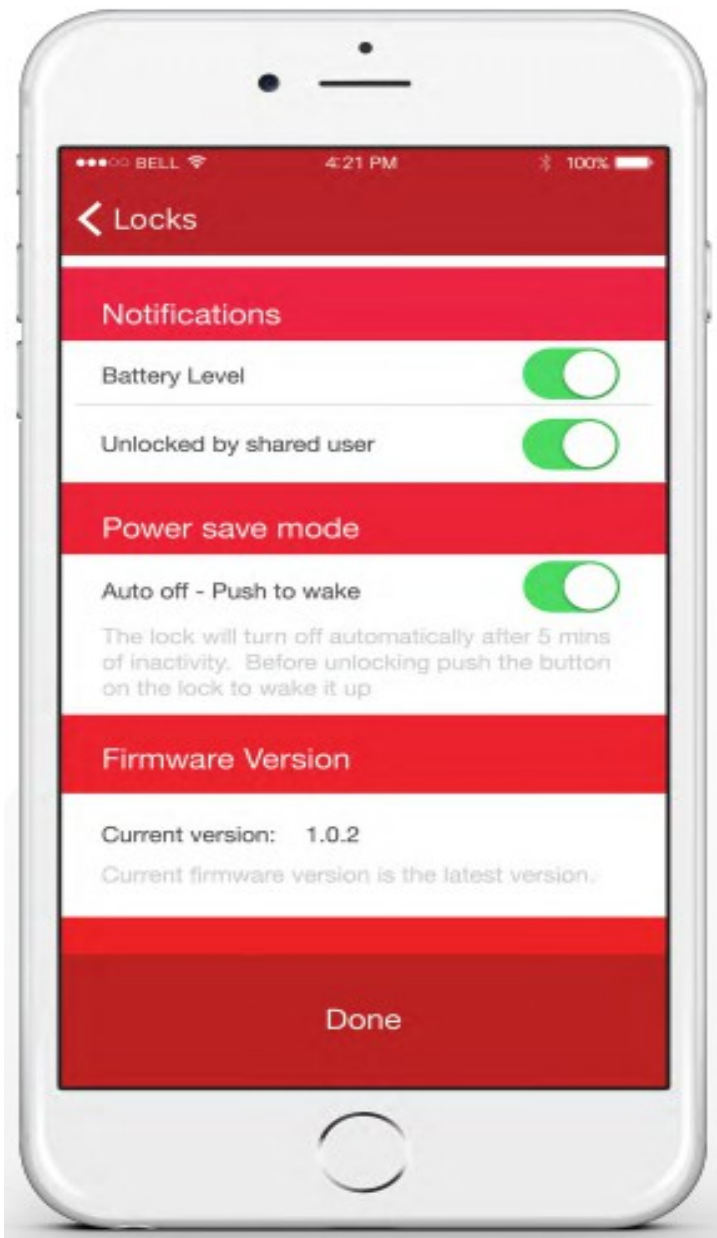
●●●○○ BELL 4:21 PM 100%

Locks

Notifications

Battery Level

Unlocked by shared user

Power save mode

Auto off - Push to wake

The lock will turn off automatically after 5 mins of inactivity. Before unlocking push the button on the lock to wake it up

Firmware Version

Current version: 1.0.2

Current firmware version is the latest version.

Done